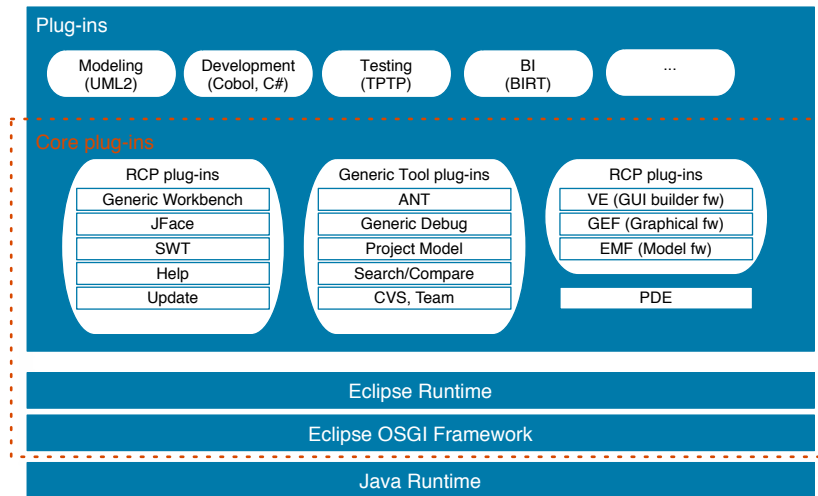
Plug-ins

Modeling (UML2)

Development (Cobol, C#)

Testing (TPTP)

BI (BIRT)

...

Core plug-ins

RCP plug-ins
Generic Workbench
JFace
SWT
Help
Update

Generic Tool plug-ins
ANT
Generic Debug
Project Model
Search/Compare
CVS, Team

RCP plug-ins
VE (GUI builder fw)
GEF (Graphical fw)
EMF (Model fw)

PDE

Eclipse Runtime

Eclipse OSGI Framework

Java Runtime